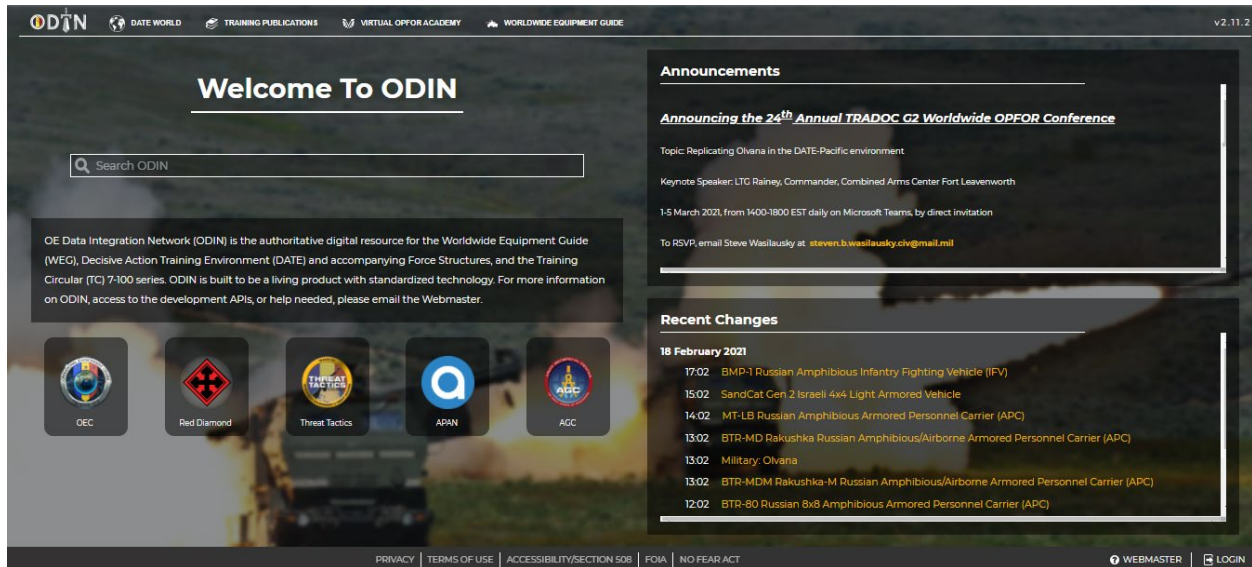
ODIN DATE WORLD TRAINING PUBLICATIONS VIRTUAL OPFOR ACADEMY WORLDWIDE EQUIPMENT GUIDE v2.11.2

Welcome To ODIN

Search ODIN

OE Data Integration Network (ODIN) is the authoritative digital resource for the Worldwide Equipment Guide (WEG), Decisive Action Training Environment (DATE) and accompanying Force Structures, and the Training Circular (TC) 7-100 series. ODIN is built to be a living product with standardized technology. For more information on ODIN, access to the development APIs, or help needed, please email the Webmaster.

OEC

Red Diamond

THREAT TACTICS
Threat Tactics

APAN

AGC
AGC

Announcements

Announcing the 24$^{th}$ Annual TRADOC G2 Worldwide OPFOR Conference

Topic: Replicating Olvana in the DATE-Pacific environment

Keynote Speaker: LTG Rainey, Commander, Combined Arms Center Fort Leavenworth

1-5 March 2021, from 1400-1800 EST daily on Microsoft Teams, by direct invitation

To RSVP, email Steve Wasilausky at steven.b.wasilausky.civ@mail.mil

Recent Changes

18 February 2021

17:02 BMP-1 Russian Amphibious Infantry Fighting Vehicle (IFV)
15:02 SandCat Gen 2 Israeli 4x4 Light Armored Vehicle
14:02 MT-LB Russian Amphibious Armored Personnel Carrier (APC)
13:02 BTR-MD Rakushka Russian Amphibious/Airborne Armored Personnel Carrier (APC)
13:02 Military: Olvana
13:02 BTR-MDM Rakushka-M Russian Amphibious/Airborne Armored Personnel Carrier (APC)
12:02 BTR-80 Russian 8x8 Amphibious Armored Personnel Carrier (APC)

PRIVACY | TERMS OF USE | ACCESSIBILITY/SECTION 508 | FOIA | NO FEAR ACT

WEBMASTER | LOGIN